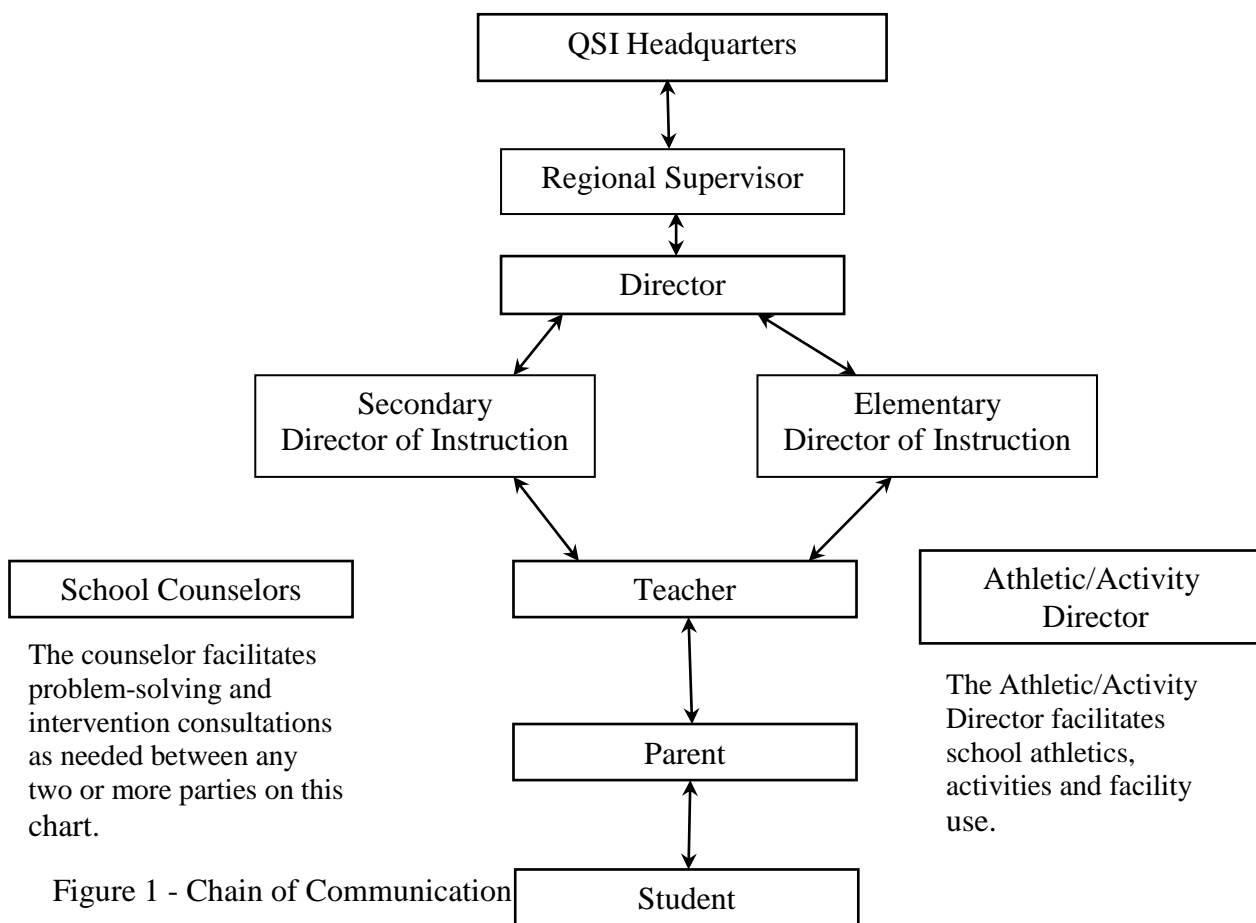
QSI Headquarters

Regional Supervisor

Director

Secondary Director of Instruction

Elementary Director of Instruction

School Counselors

Teacher

Athletic/Activity Director

The counselor facilitates problem-solving and intervention consultations as needed between any two or more parties on this chart.

The Athletic/Activity Director facilitates school athletics, activities and facility use.

Parent

Figure 1 - Chain of Communication

Student